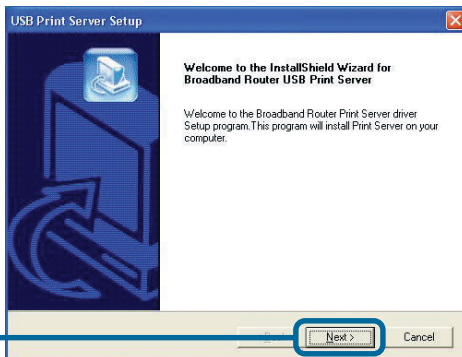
USB Print Server Setup

Welcome to the InstallShield Wizard for Broadband Router USB Print Server

Welcome to the Broadband Router Print Server driver Setup program.This program will install Print Server on your computer.

< Back
Next >
Cancel